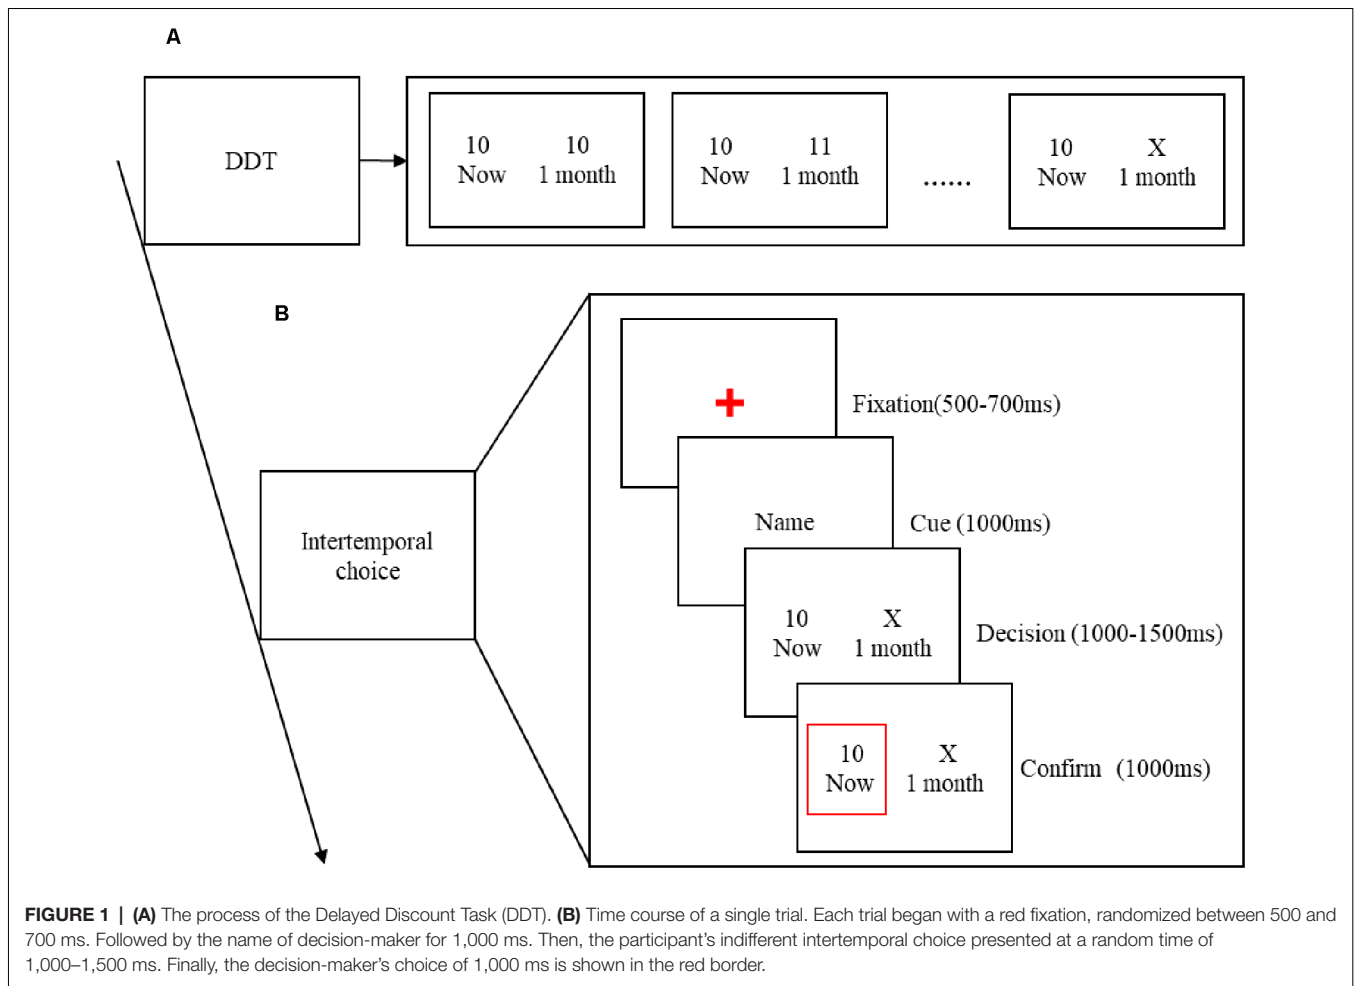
A

DDT

10 Now

10 1 month

10 Now

11 1 month

......

10 Now

X 1 month

B

Intertemporal choice

+

Fixation(500-700ms)

Name

Cue (1000ms)

10 Now

X 1 month

Decision (1000-1500ms)

10 Now

X 1 month

Confirm (1000ms)

**FIGURE 1 | (A)** The process of the Delayed Discount Task (DDT). **(B)** Time course of a single trial. Each trial began with a red fixation, randomized between 500 and 700 ms. Followed by the name of decision-maker for 1,000 ms. Then, the participant's indifferent intertemporal choice presented at a random time of 1,000–1,500 ms. Finally, the decision-maker's choice of 1,000 ms is shown in the red border.